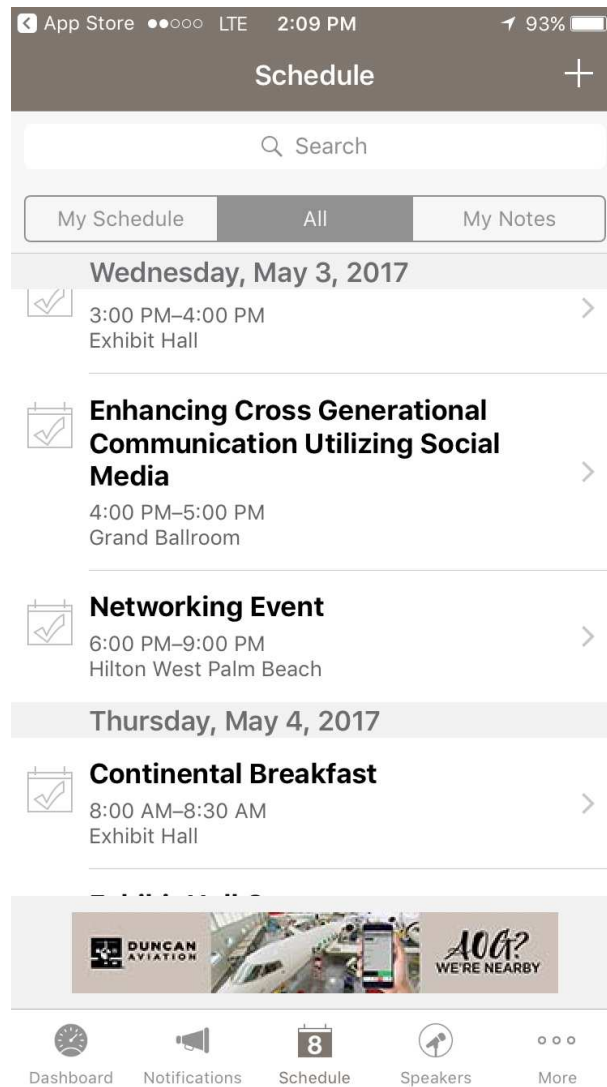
App Store ●●○○○ LTE 2:09 PM 93%

Schedule +

Search

My Schedule | All | My Notes

Wednesday, May 3, 2017

3:00 PM–4:00 PM
Exhibit Hall

Enhancing Cross Generational Communication Utilizing Social Media
4:00 PM–5:00 PM
Grand Ballroom

Networking Event
6:00 PM–9:00 PM
Hilton West Palm Beach

Thursday, May 4, 2017

Continental Breakfast
8:00 AM–8:30 AM
Exhibit Hall

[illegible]

DUNCAN AVIATION
AOG? WE'RE NEARBY

Dashboard Notifications 8 Schedule Speakers More